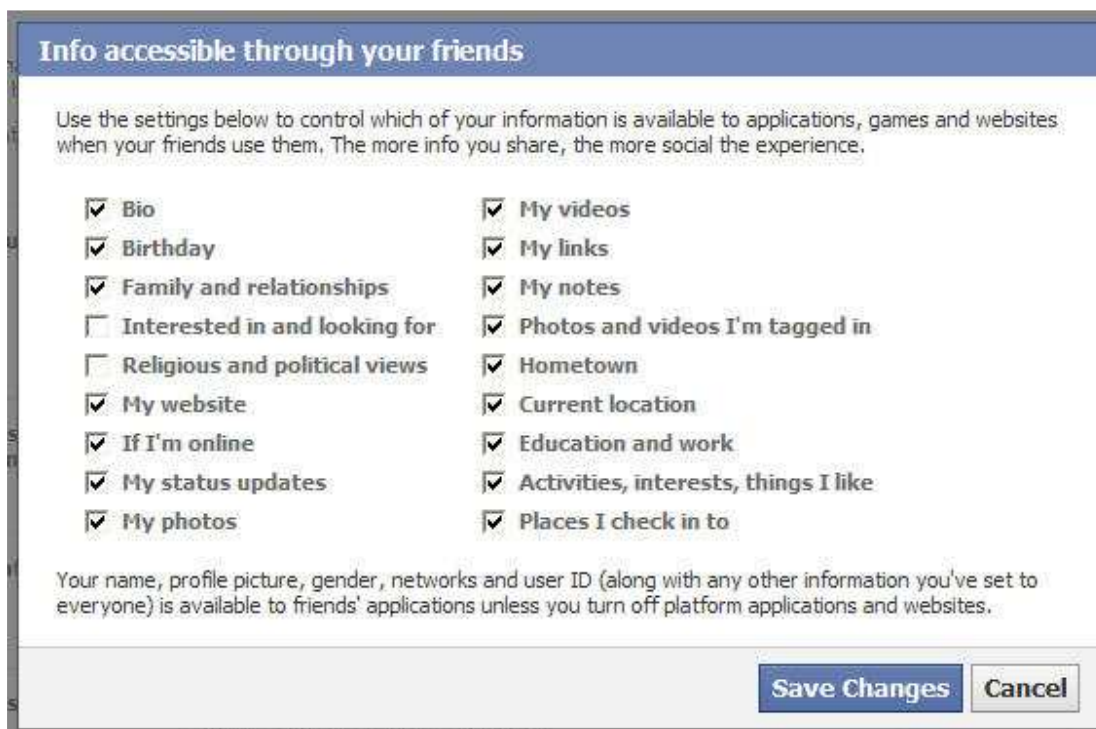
Info accessible through your friends

Use the settings below to control which of your information is available to applications, games and websites when your friends use them. The more info you share, the more social the experience.

☑ Bio
☑ Birthday
☑ Family and relationships
☐ Interested in and looking for
☐ Religious and political views
☑ My website
☑ If I'm online
☑ My status updates
☑ My photos

☑ My videos
☑ My links
☑ My notes
☑ Photos and videos I'm tagged in
☑ Hometown
☑ Current location
☑ Education and work
☑ Activities, interests, things I like
☑ Places I check in to

Your name, profile picture, gender, networks and user ID (along with any other information you've set to everyone) is available to friends' applications unless you turn off platform applications and websites.

Save Changes Cancel